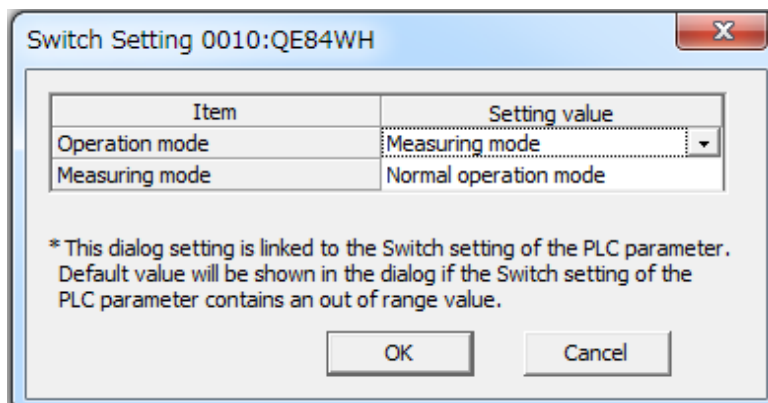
Switch Setting 0010:QE84WH

| Item | Setting value |
|---|---|
| Operation mode | Measuring mode |
| Measuring mode | Normal operation mode |

* This dialog setting is linked to the Switch setting of the PLC parameter. Default value will be shown in the dialog if the Switch setting of the PLC parameter contains an out of range value.

OK

Cancel